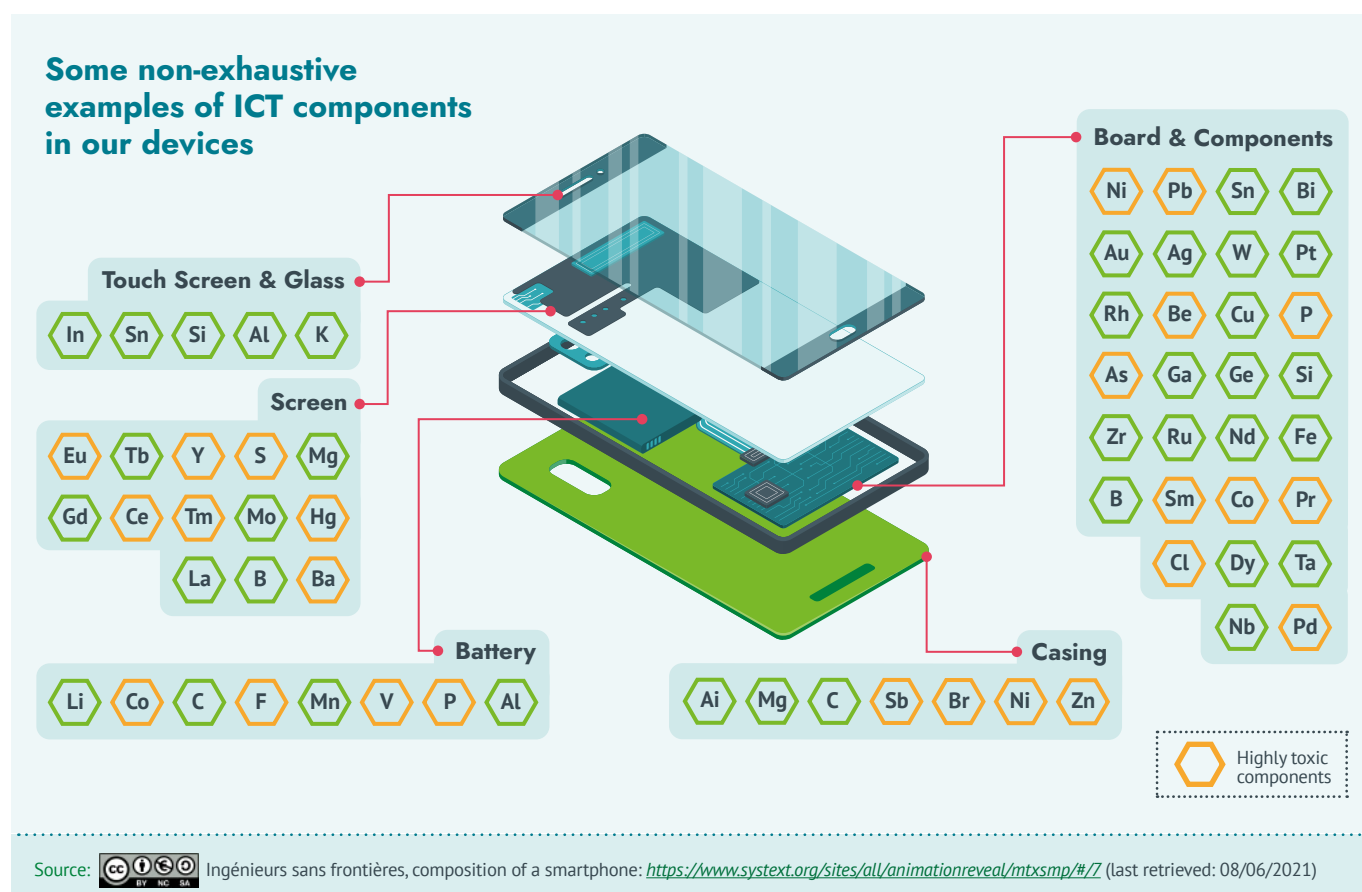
Some non-exhaustive examples of ICT components in our devices

Board & Components

Ni Pb Sn Bi
Au Ag W Pt
Rh Be Cu P
As Ga Ge Si
Zr Ru Nd Fe
B Sm Co Pr
Cl Dy Ta
Nb Pd

Touch Screen & Glass

In Sn Si Al K

Screen

Eu Tb Y S Mg
Gd Ce Tm Mo Hg
La B Ba

Battery

Li Co C F Mn V P Al

Casing

Ai Mg C Sb Br Ni Zn

Highly toxic components

Source: BY NC SA Ingénieurs sans frontières, composition of a smartphone: https://www.systext.org/sites/all/animationreveal/mtxsmp/#/7 (last retrieved: 08/06/2021)